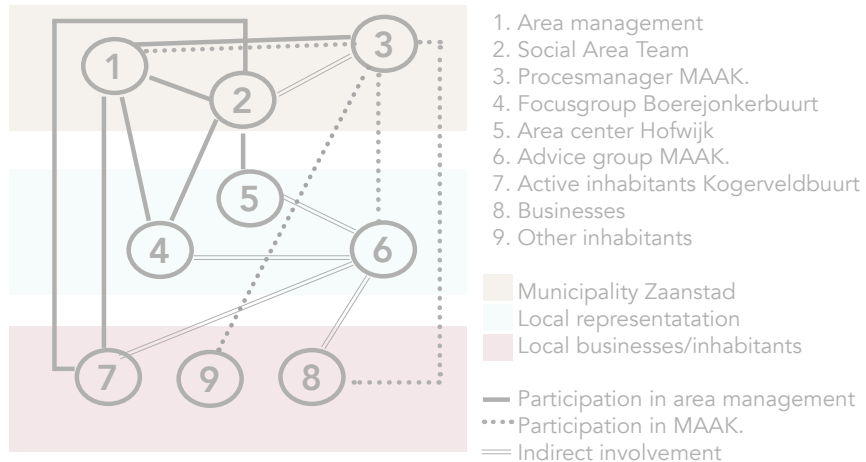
1
2
3
4
5
6
7
9
8

1. Area management
2. Social Area Team
3. Procesmanager MAAK.
4. Focusgroup Boerejonkerbuurt
5. Area center Hofwijk
6. Advice group MAAK.
7. Active inhabitants Kogerveldbuurt
8. Businesses
9. Other inhabitants

Municipality Zaanstad
Local representatation
Local businesses/inhabitants

Participation in area management
Participation in MAAK.
Indirect involvement